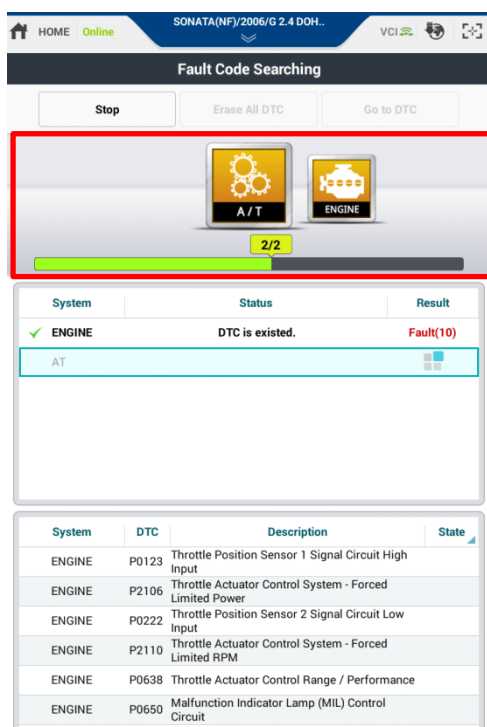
HOME Online SONATA(NF)/2006/G 2.4 DOH.. VCI

Fault Code Searching

Stop
Erase All DTC
Go to DTC

A/T
ENGINE
2/2

| System | Status | Result |
|---|---|---|
| ENGINE | DTC is existed. | Fault(10) |
| AT | | |

| System | DTC | Description | State |
|---|---|---|---|
| ENGINE | P0123 | Throttle Position Sensor 1 Signal Circuit High Input | |
| ENGINE | P2106 | Throttle Actuator Control System - Forced Limited Power | |
| ENGINE | P0222 | Throttle Position Sensor 2 Signal Circuit Low Input | |
| ENGINE | P2110 | Throttle Actuator Control System - Forced Limited RPM | |
| ENGINE | P0638 | Throttle Actuator Control Range / Performance | |
| ENGINE | P0650 | Malfunction Indicator Lamp (MIL) Control Circuit | |